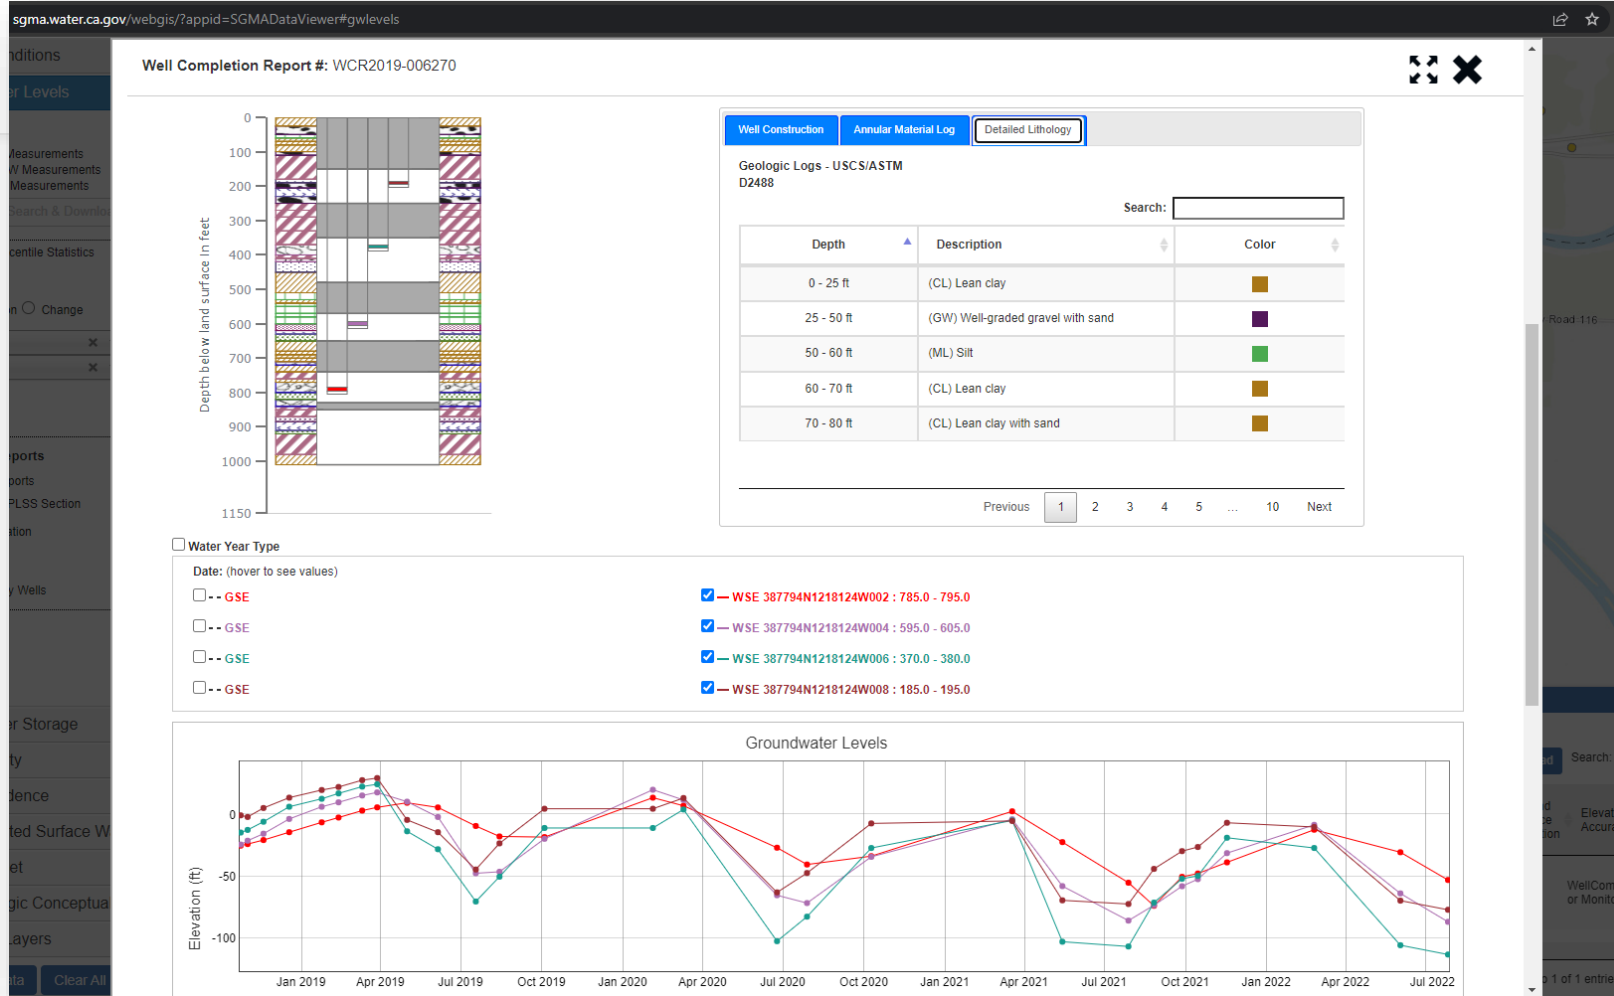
sgma.water.ca.gov/webgis/?appid=SGMADataViewer#gwlevels

nditions
r Levels
Measurements
W Measurements
Measurements
Search & Downlo
centile Statistics
n Change
ports
ports
PLSS Section
ation
y Wells
r Storage
ty
dence
ted Surface W
et
gic Conceptua
ayers
ta Clear All

Well Completion Report #: WCR2019-006270

Depth below land surface in feet
0
100
200
300
400
500
600
700
800
900
1000
1150

Well Construction | Annular Material Log | Detailed Lithology

Geologic Logs - USCS/ASTM D2488

Search:

| Depth | Description | Color |
|---|---|---|
| 0 - 25 ft | (CL) Lean clay | |
| 25 - 50 ft | (GW) Well-graded gravel with sand | |
| 50 - 60 ft | (ML) Silt | |
| 60 - 70 ft | (CL) Lean clay | |
| 70 - 80 ft | (CL) Lean clay with sand | |

Previous 1 2 3 4 5 ... 10 Next

Water Year Type

Date: (hover to see values)

- - GSE
- - GSE
- - GSE
- - GSE

— WSE 387794N1218124W002 : 785.0 - 795.0
— WSE 387794N1218124W004 : 595.0 - 605.0
— WSE 387794N1218124W006 : 370.0 - 380.0
— WSE 387794N1218124W008 : 185.0 - 195.0

Groundwater Levels

Elevation (ft)
0
-50
-100

Jan 2019 Apr 2019 Jul 2019 Oct 2019 Jan 2020 Apr 2020 Jul 2020 Oct 2020 Jan 2021 Apr 2021 Jul 2021 Oct 2021 Jan 2022 Apr 2022 Jul 2022

Road 116
Search:
Elevat Accur
WellCom or Monit
1 of 1 entrie